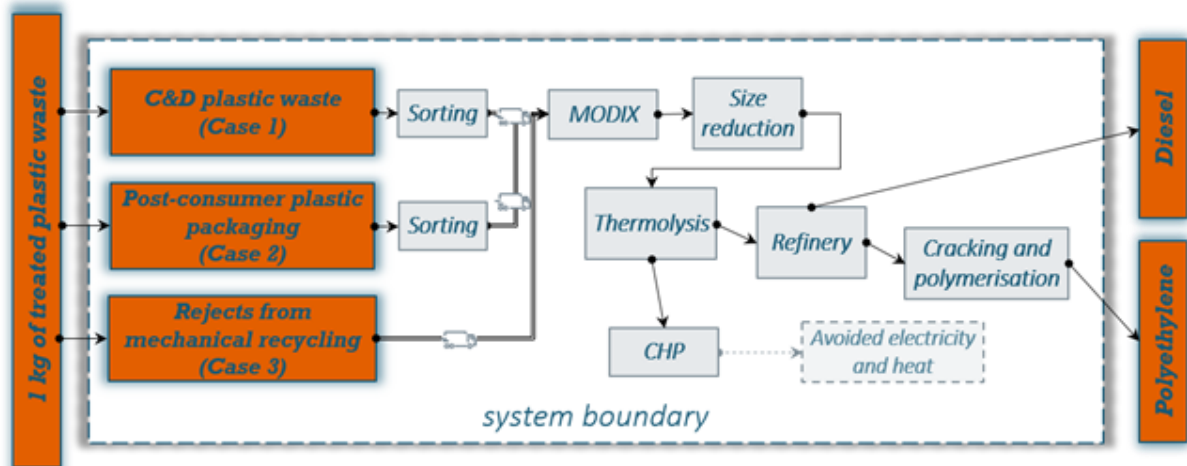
1 kg of treated plastic waste

C&D plastic waste (Case 1)

Post-consumer plastic packaging (Case 2)

Rejects from mechanical recycling (Case 3)

Sorting

Sorting

MODIX

Size reduction

Thermolysis

Refinery

Cracking and polymerisation

CHP

Avoided electricity and heat

system boundary

Diesel

Polyethylene